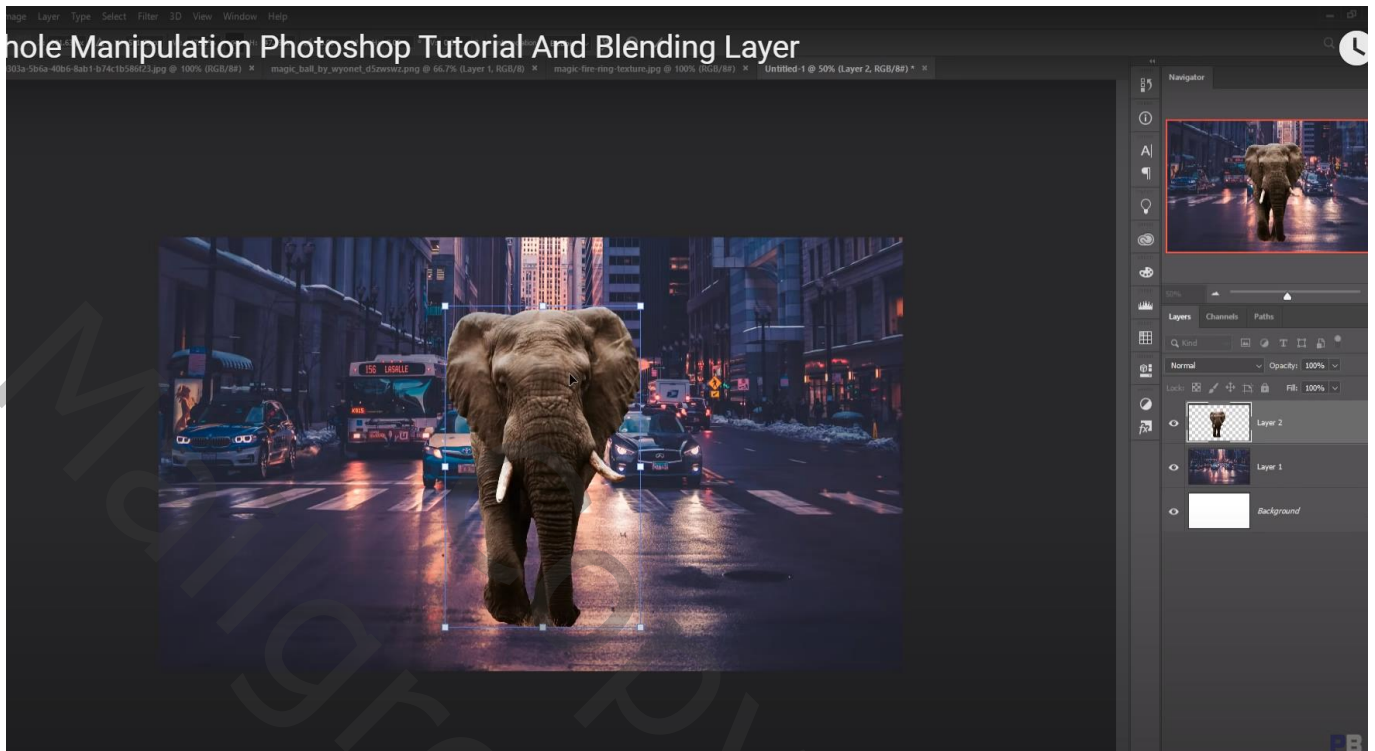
Image Layer Type Select Filter 3D View Window Help

hole Manipulation Photoshop Tutorial And Blending Layer

303a-5b6a-40b6-8ab1-b74c1b586f23.jpg @ 100% (RGB/8#) × magic_ball_by_wyonet_d5zwswz.png @ 66.7% (Layer 1, RGB/8) × magic-fire-ring-texture.jpg @ 100% (RGB/8#) × Untitled-1 @ 50% (Layer 2, RGB/8#) * ×

156 LASALLE

Navigator

50%

Layers Channels Paths

Kind

Normal Opacity: 100%

Lock: Fill: 100%

Layer 2

Layer 1

Background